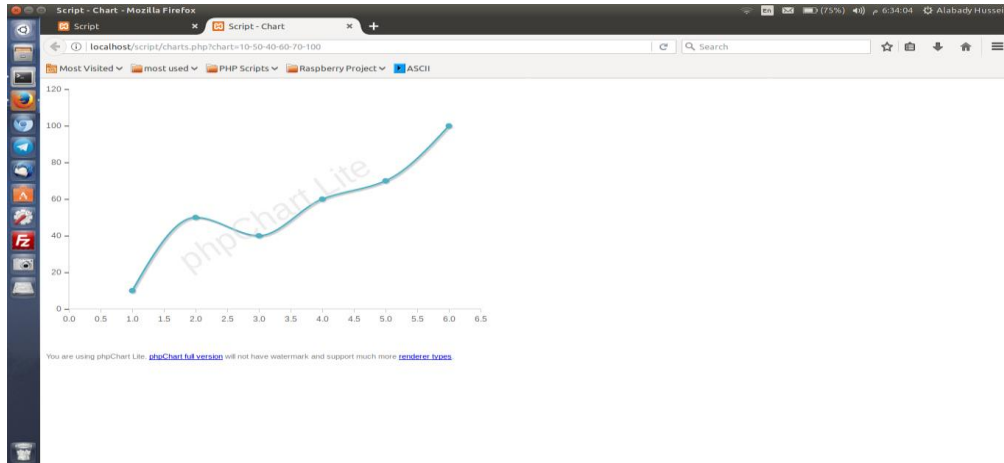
Script - Chart - Mozilla Firefox

en (75%) 6:34:04 Alabady Husse

Script

Script - Chart

localhost/script/charts.php?chart=10-50-40-60-70-100

Search

Most Visited most used PHP Scripts Raspberry Project ASCII

120
100
80
60
40
20
0
0.0 0.5 1.0 1.5 2.0 2.5 3.0 3.5 4.0 4.5 5.0 5.5 6.0 6.5

phpChart Lite

You are using phpChart Lite. phpChart full version will not have watermark and support much more renderer types.